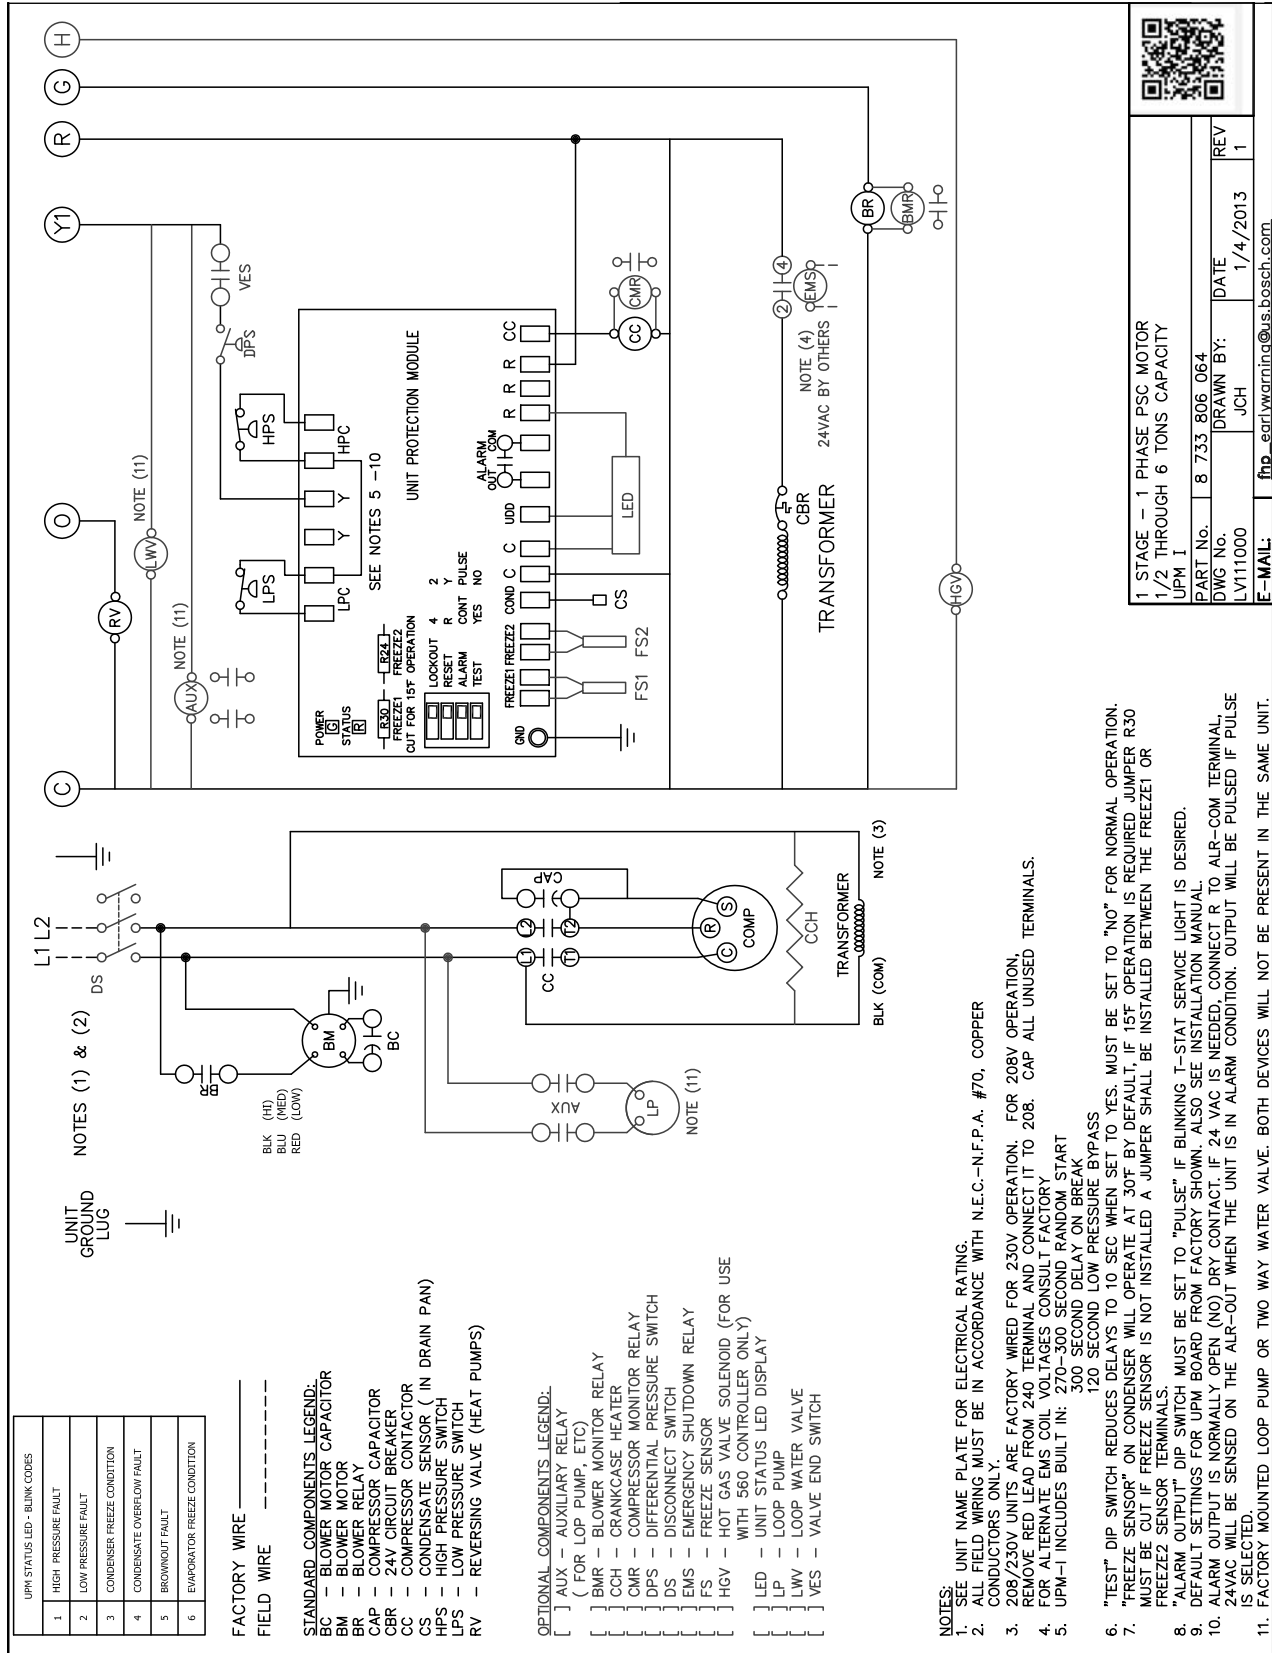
| UPM STATUS LED - BLINK CODES | |
|---|---|
| 1 | HIGH PRESSURE FAULT |
| 2 | LOW PRESSURE FAULT |
| 3 | CONDENSER FREEZE CONDITION |
| 4 | CONDENSATE OVERFLOW FAULT |
| 5 | BROWNOUT FAULT |
| 6 | EVAPORATOR FREEZE CONDITION |

FACTORY WIRE
FIELD WIRE

STANDARD COMPONENTS LEGEND:
BC – BLOWER MOTOR CAPACITOR
BM – BLOWER MOTOR
BR – BLOWER RELAY
CAP – COMPRESSOR CAPACITOR
CBR – 24V CIRCUIT BREAKER
CC – COMPRESSOR CONTACTOR
CS – CONDENSATE SENSOR ( IN DRAIN PAN)
HPS – HIGH PRESSURE SWITCH
LPS – LOW PRESSURE SWITCH
RV – REVERSING VALVE (HEAT PUMPS)

OPTIONAL COMPONENTS LEGEND:
[ ] AUX – AUXILIARY RELAY ( FOR LOP PUMP, ETC)
[ ] BMR – BLOWER MONITOR RELAY
[ ] CCH – CRANKCASE HEATER
[ ] CMR – COMPRESSOR MONITOR RELAY
[ ] DPS – DIFFERENTIAL PRESSURE SWITCH
[ ] DS – DISCONNECT SWITCH
[ ] EMS – EMERGENCY SHUTDOWN RELAY
[ ] FS – FREEZE SENSOR
[ ] HGV – HOT GAS VALVE SOLENOID (FOR USE WITH 560 CONTROLLER ONLY)
[ ] LED – UNIT STATUS LED DISPLAY
[ ] LP – LOOP PUMP
[ ] LWV – LOOP WATER VALVE
[ ] VES – VALVE END SWITCH

NOTES:
1. SEE UNIT NAME PLATE FOR ELECTRICAL RATING.
2. ALL FIELD WIRING MUST BE IN ACCORDANCE WITH N.E.C.–N.F.P.A. #70, COPPER CONDUCTORS ONLY.
3. 208/230V UNITS ARE FACTORY WIRED FOR 230V OPERATION. FOR 208V OPERATION, REMOVE RED LEAD FROM 240 TERMINAL AND CONNECT IT TO 208. CAP ALL UNUSED TERMINALS.
4. FOR ALTERNATE EMS COIL VOLTAGES CONSULT FACTORY
5. UPM–I INCLUDES BUILT IN: 270–300 SECOND RANDOM START
300 SECOND DELAY ON BREAK
120 SECOND LOW PRESSURE BYPASS
6. "TEST" DIP SWITCH REDUCES DELAYS TO 10 SEC WHEN SET TO YES. MUST BE SET TO "NO" FOR NORMAL OPERATION.
7. "FREEZE SENSOR" ON CONDENSER WILL OPERATE AT 30°F BY DEFAULT, IF 15°F OPERATION IS REQUIRED JUMPER R30 MUST BE CUT IF FREEZE SENSOR IS NOT INSTALLED A JUMPER SHALL BE INSTALLED BETWEEN THE FREEZE1 OR FREEZE2 SENSOR TERMINALS.
8. "ALARM OUTPUT" DIP SWITCH MUST BE SET TO "PULSE" IF BLINKING T–STAT SERVICE LIGHT IS DESIRED.
9. DEFAULT SETTINGS FOR UPM BOARD FROM FACTORY SHOWN. ALSO SEE INSTALLATION MANUAL.
10. ALARM OUTPUT IS NORMALLY OPEN (NO) DRY CONTACT. IF 24 VAC IS NEEDED, CONNECT R TO ALR–COM TERMINAL, 24VAC WILL BE SENSED ON THE ALR–OUT WHEN THE UNIT IS IN ALARM CONDITION. OUTPUT WILL BE PULSED IF PULSE IS SELECTED.
11. FACTORY MOUNTED LOOP PUMP OR TWO WAY WATER VALVE. BOTH DEVICES WILL NOT BE PRESENT IN THE SAME UNIT.

UNIT GROUND LUG
NOTES (1) & (2)
L1 L2
DS
BR
BM
BC
BLK (HI)
BLU (MED)
RED (LOW)
AUX
LP
NOTE (11)
CC
L1 L2 T1 T2
CAP
C R S
COMP
CCH
TRANSFORMER
BLK (COM)
NOTE (3)

C O Y1 R G H
RV
AUX
NOTE (11)
LWV
NOTE (11)
LPS
HPS
DPS
VES
POWER G
STATUS R
R30 FREEZE1
R24 FREEZE2
CUT FOR 15°F OPERATION
LOCKOUT 4 2
RESET R Y
ALARM CONT PULSE
TEST YES NO
LPC Y Y HPC
SEE NOTES 5 –10
UNIT PROTECTION MODULE
ALARM OUT COM
GND FREEZE1 FREEZE2 COND C C UDD R R R CC
LED
FS1 FS2
CS
CC CMR
CBR
TRANSFORMER
NOTE (4)
24VAC BY OTHERS
2 4
EMS
BR BMR
HGV

1 STAGE – 1 PHASE PSC MOTOR
1/2 THROUGH 6 TONS CAPACITY
UPM I
| PART No. | 8 733 806 064 | |
|---|---|---|
| DWG No. LV11000 | DRAWN BY: JCH | DATE 1/4/2013 | REV 1 |
E–MAIL: fhp_earlywarning@us.bosch.com